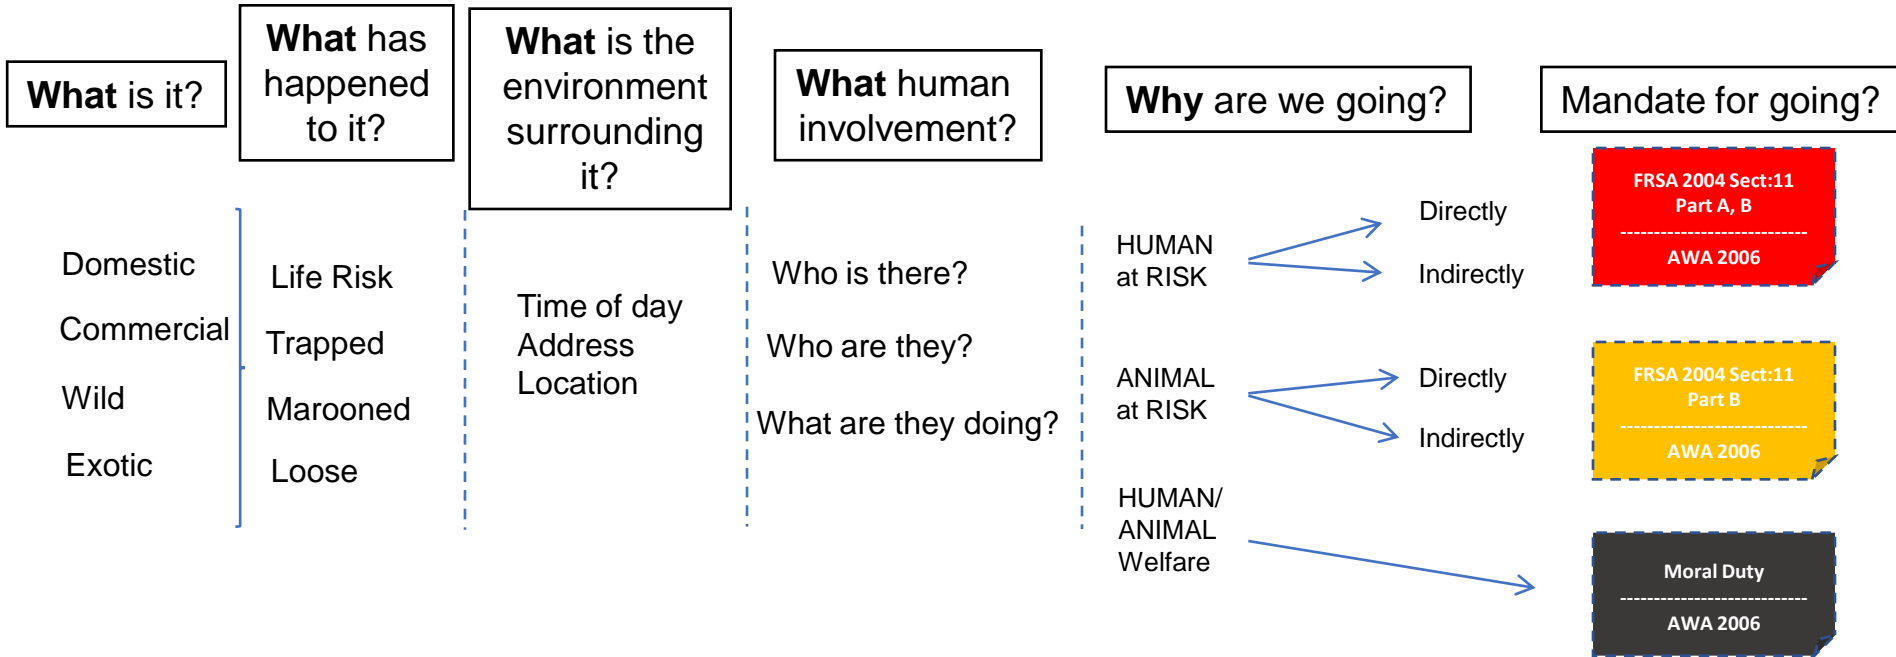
**What** is it?

**What** has happened to it?

**What** is the environment surrounding it?

**What** human involvement?

**Why** are we going?

Mandate for going?

Domestic

Commercial

Wild

Exotic

Life Risk

Trapped

Marooned

Loose

Time of day
Address
Location

Who is there?

Who are they?

What are they doing?

HUMAN at RISK

Directly

Indirectly

FRSA 2004 Sect:11 Part A, B
AWA 2006

ANIMAL at RISK

Directly

Indirectly

FRSA 2004 Sect:11 Part B
AWA 2006

HUMAN/ ANIMAL Welfare

Moral Duty
AWA 2006